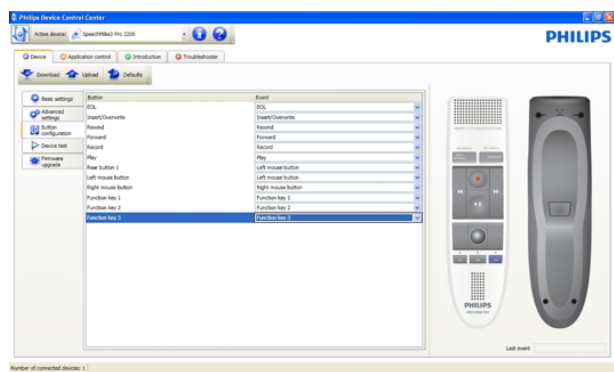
Philips Device Control Center

Active device: SpeechMike3 Pro 3200

PHILIPS

Device | Application control | Introduction | Troubleshooter

Download | Upload | Defaults

Basic settings
Advanced settings
Button configuration
Device test
Firmware upgrade

| Button | Event |
|---|---|
| EOL | EOL |
| Insert/Overwrite | Insert/Overwrite |
| Rewind | Rewind |
| Forward | Forward |
| Record | Record |
| Play | Play |
| Rear button 1 | Left mouse button |
| Left mouse button | Left mouse button |
| Right mouse button | Right mouse button |
| Function key 1 | Function key 1 |
| Function key 2 | Function key 2 |
| Function key 3 | Function key 3 |

PHILIPS

Last event:

Number of connected devices: 1